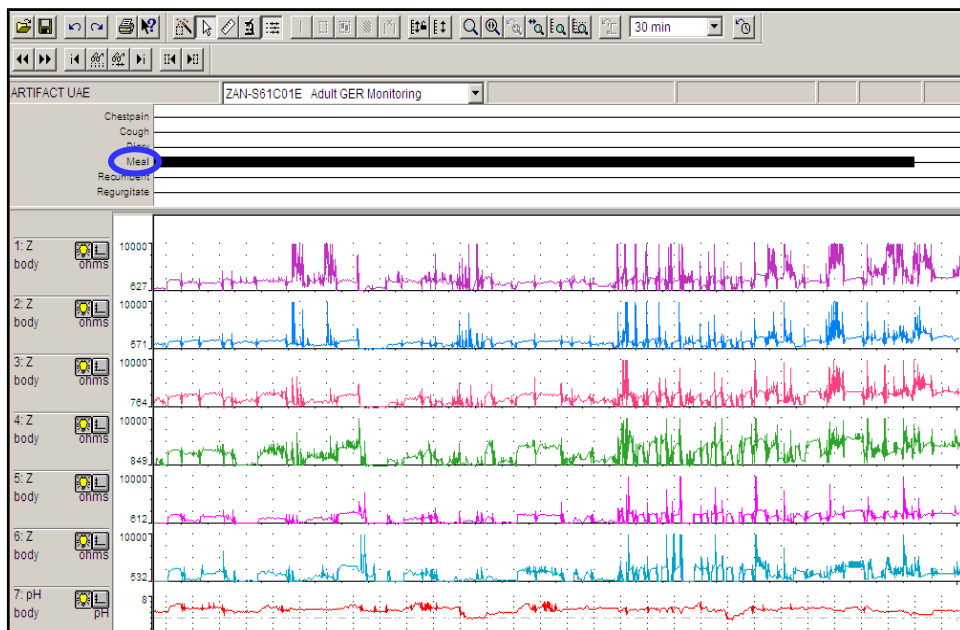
30 min

ARTIFACT UAE

ZAN-S61C01E Adult GER Monitoring

Chestpain
Cough
Diary
Meal
Recumbent
Regurgitate

1: Z
body
ohms
10000
627

2: Z
body
ohms
10000
571

3: Z
body
ohms
10000
764

4: Z
body
ohms
10000
849

5: Z
body
ohms
10000
612

6: Z
body
ohms
10000
532

7: pH
body
pH
8